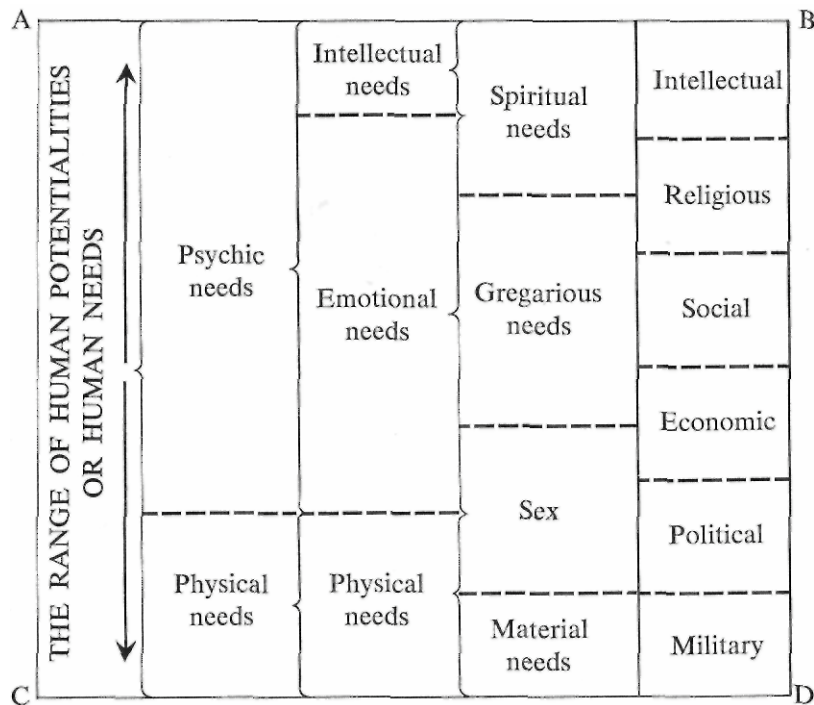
A

B

THE RANGE OF HUMAN POTENTIALITIES OR HUMAN NEEDS

Psychic needs

Physical needs

Intellectual needs

Emotional needs

Physical needs

Spiritual needs

Gregarious needs

Sex

Material needs

Intellectual

Religious

Social

Economic

Political

Military

C

D